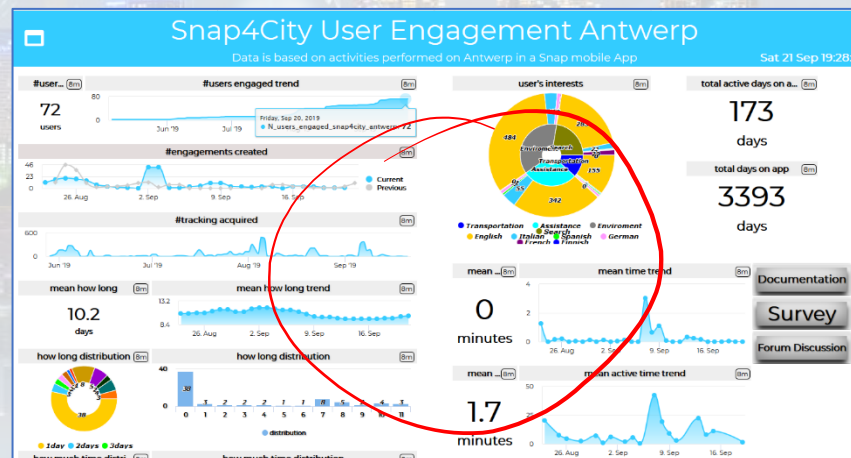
Snap4City User Engagement Antwerp

Data is based on activities performed on Antwerp in a Snap mobile App

Sat 21 Sep 19:28

#user... 8m

72

users

#users engaged trend 8m

80

0

Jun '19

Jul '19

Friday, Sep 20, 2019

N_users_engaged_snap4city_antwerp: 72

#engagements created 8m

46

23

0

26. Aug

2. Sep

9. Sep

16. Sep

Current

Previous

#tracking acquired 8m

600

0

Jun '19

Jul '19

Aug '19

Sep '19

mean how long 8m

10.2

days

mean how long trend 8m

13.2

8.4

26. Aug

2. Sep

9. Sep

16. Sep

how long distribution 8m

38

1day 2days 3days

how long distribution 8m

40

0

38

1

2

2

2

1

8

3

4

1

0 1 2 3 4 5 6 7 8 9 10 11

distribution

user's interests 8m

184

Enviroment

Search

Transportation

Assistance

342

135

55

Transportation Assistance Enviroment Search English Italian Spanish German French Finnish

total active days on a... 8m

173

days

total days on app 8m

3393

days

mean ... 8m

0

minutes

mean time trend 8m

4

2

0

26. Aug

2. Sep

9. Sep

16. Sep

mean ... 8m

1.7

minutes

mean active time trend 8m

50

25

0

26. Aug

2. Sep

9. Sep

16. Sep

Documentation

Survey

Forum Discussion